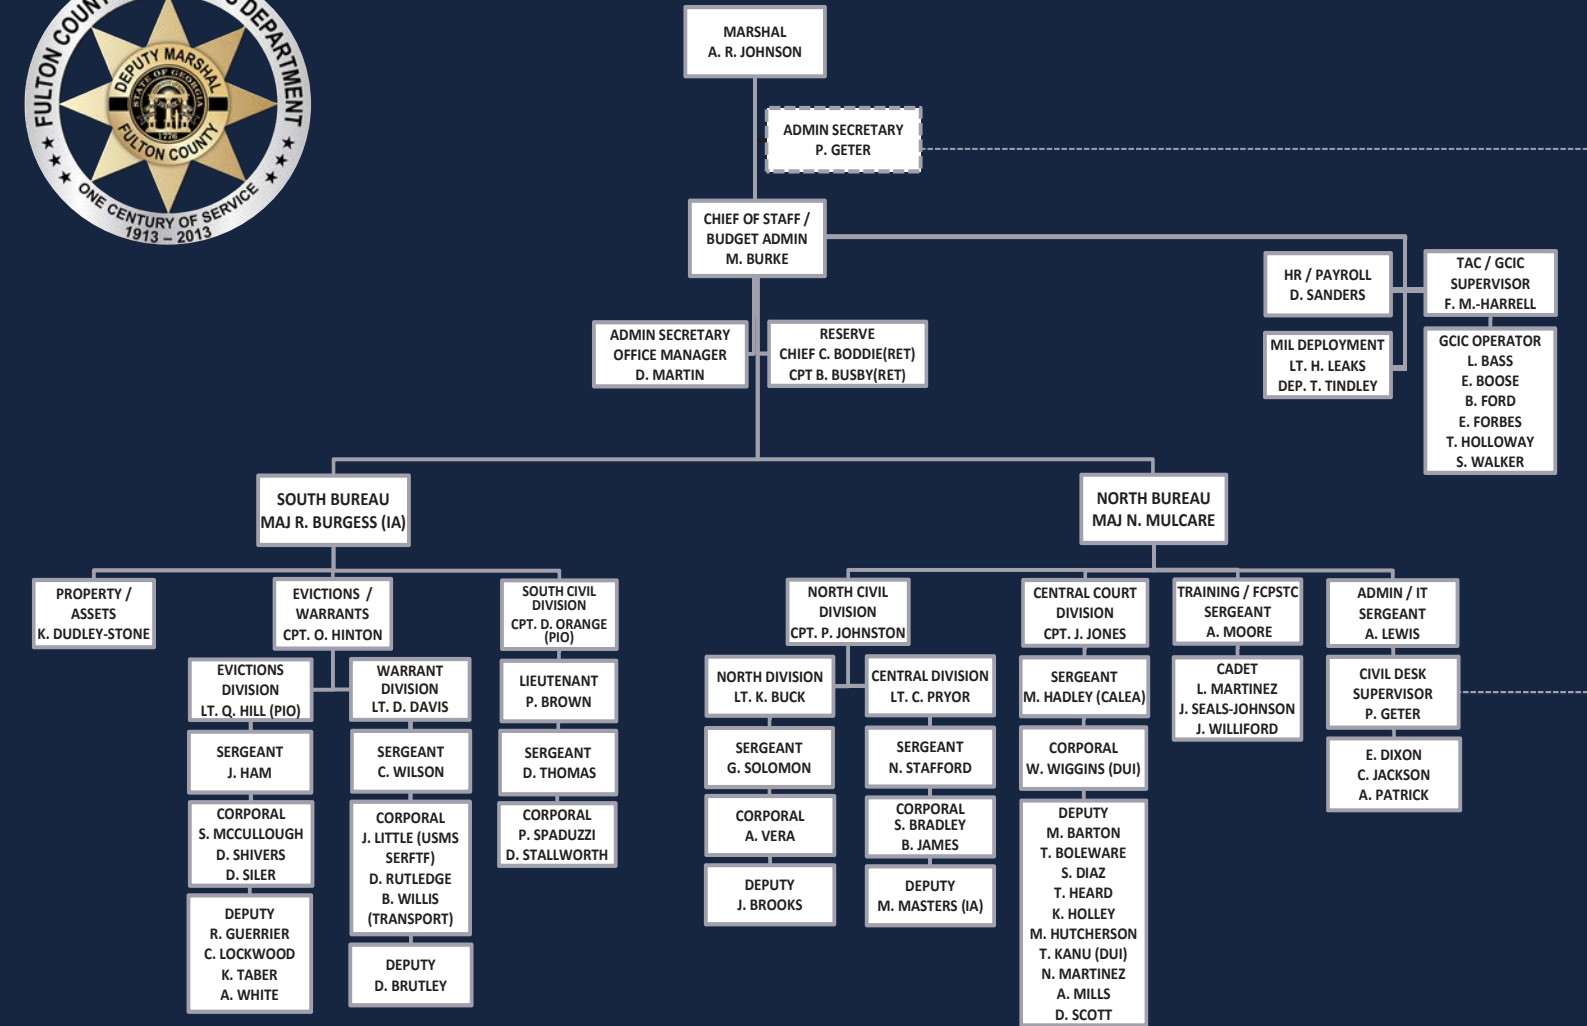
FULTON COUNTY MARSHAL'S DEPARTMENT
DEPUTY MARSHAL
STATE OF GEORGIA
1776
FULTON COUNTY
ONE CENTURY OF SERVICE
1913 – 2013

MARSHAL
A. R. JOHNSON

ADMIN SECRETARY
P. GETER

CHIEF OF STAFF / BUDGET ADMIN
M. BURKE

HR / PAYROLL
D. SANDERS

MIL DEPLOYMENT
LT. H. LEAKS
DEP. T. TINDLEY

TAC / GCIC SUPERVISOR
F. M.-HARRELL

GCIC OPERATOR
L. BASS
E. BOOSE
B. FORD
E. FORBES
T. HOLLOWAY
S. WALKER

ADMIN SECRETARY
OFFICE MANAGER
D. MARTIN

RESERVE
CHIEF C. BODDIE(RET)
CPT B. BUSBY(RET)

SOUTH BUREAU
MAJ R. BURGESS (IA)

NORTH BUREAU
MAJ N. MULCARE

PROPERTY / ASSETS
K. DUDLEY-STONE

EVICTIONS / WARRANTS
CPT. O. HINTON

SOUTH CIVIL DIVISION
CPT. D. ORANGE (PIO)

EVICTIONS DIVISION
LT. Q. HILL (PIO)

WARRANT DIVISION
LT. D. DAVIS

LIEUTENANT
P. BROWN

SERGEANT
J. HAM

SERGEANT
C. WILSON

SERGEANT
D. THOMAS

CORPORAL
S. MCCULLOUGH
D. SHIVERS
D. SILER

CORPORAL
J. LITTLE (USMS SERFTF)
D. RUTLEDGE
B. WILLIS (TRANSPORT)

CORPORAL
P. SPADUZZI
D. STALLWORTH

DEPUTY
R. GUERRIER
C. LOCKWOOD
K. TABER
A. WHITE

DEPUTY
D. BRUTLEY

NORTH CIVIL DIVISION
CPT. P. JOHNSTON

CENTRAL COURT DIVISION
CPT. J. JONES

TRAINING / FCPSTC
SERGEANT
A. MOORE

ADMIN / IT
SERGEANT
A. LEWIS

NORTH DIVISION
LT. K. BUCK

CENTRAL DIVISION
LT. C. PRYOR

SERGEANT
M. HADLEY (CALEA)

CADET
L. MARTINEZ
J. SEALS-JOHNSON
J. WILLIFORD

CIVIL DESK SUPERVISOR
P. GETER

SERGEANT
G. SOLOMON

SERGEANT
N. STAFFORD

CORPORAL
W. WIGGINS (DUI)

E. DIXON
C. JACKSON
A. PATRICK

CORPORAL
A. VERA

CORPORAL
S. BRADLEY
B. JAMES

DEPUTY
M. BARTON
T. BOLEWARE
S. DIAZ
T. HEARD
K. HOLLEY
M. HUTCHERSON
T. KANU (DUI)
N. MARTINEZ
A. MILLS
D. SCOTT

DEPUTY
J. BROOKS

DEPUTY
M. MASTERS (IA)